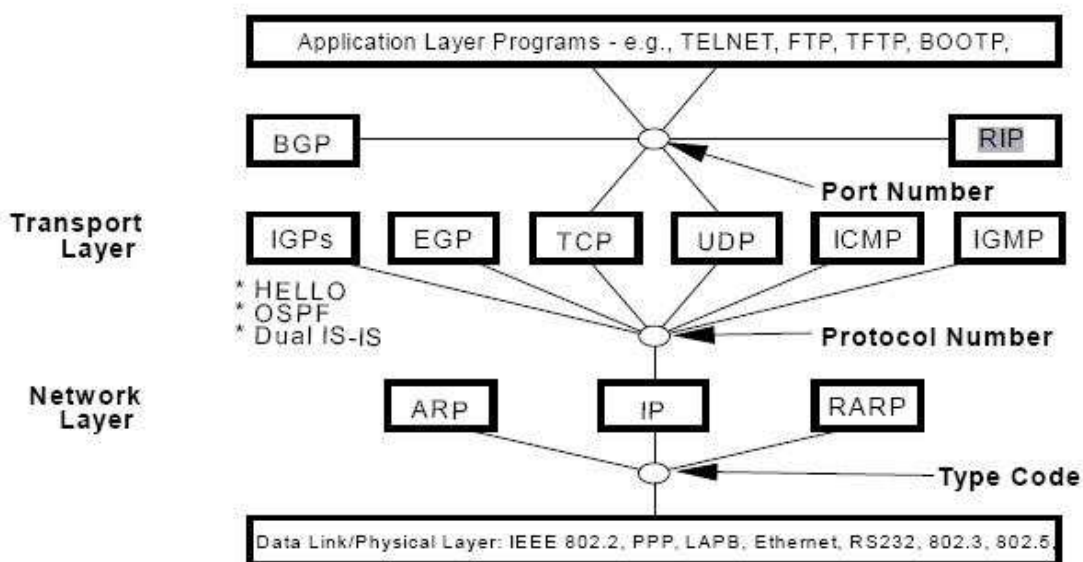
Application Layer Programs - e.g., TELNET, FTP, TFTP, BOOTP,

BGP

RIP

Port Number

Transport Layer

IGPs

EGP

TCP

UDP

ICMP

IGMP

* HELLO
* OSPF
* Dual IS-IS

Protocol Number

Network Layer

ARP

IP

RARP

Type Code

Data Link/Physical Layer: IEEE 802.2, PPP, LAPB, Ethernet, RS232, 802.3, 802.5,